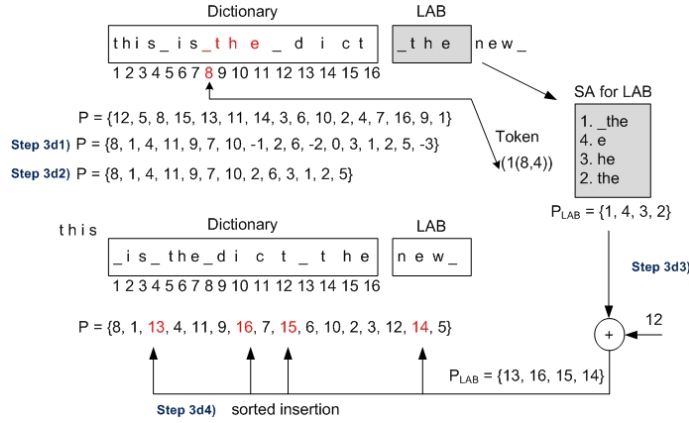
Dictionary

this_is_the_dict

1 2 3 4 5 6 7 8 9 10 11 12 13 14 15 16

LAB

_the new_

SA for LAB

1. _the
4. e
3. he
2. the

P = {12, 5, 8, 15, 13, 11, 14, 3, 6, 10, 2, 4, 7, 16, 9, 1}

Step 3d1) P = {8, 1, 4, 11, 9, 7, 10, -1, 2, 6, -2, 0, 3, 1, 2, 5, -3}

Step 3d2) P = {8, 1, 4, 11, 9, 7, 10, 2, 6, 3, 1, 2, 5}

Token
(1(8,4))

$P_{LAB}$ = {1, 4, 3, 2}

Step 3d3)

this

Dictionary

_is_the_dict_the

1 2 3 4 5 6 7 8 9 10 11 12 13 14 15 16

LAB

new_

P = {8, 1, 13, 4, 11, 9, 16, 7, 15, 6, 10, 2, 3, 12, 14, 5}

+

12

$P_{LAB}$ = {13, 16, 15, 14}

Step 3d4) sorted insertion